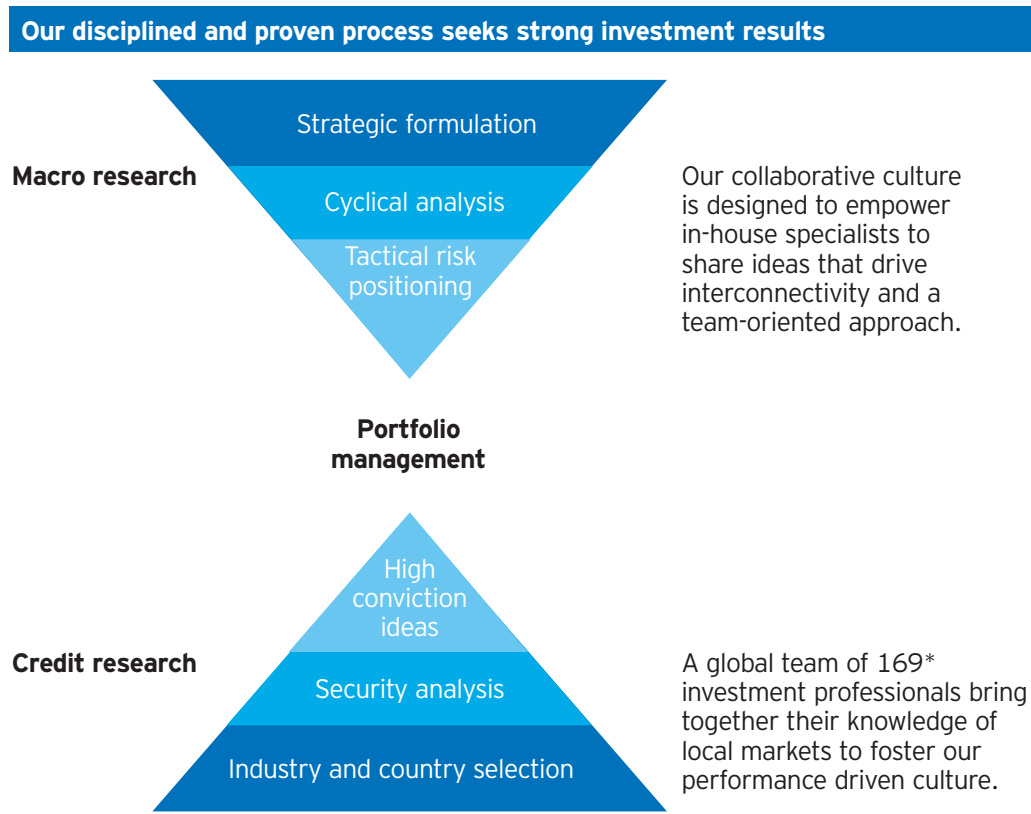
Our disciplined and proven process seeks strong investment results

Macro research

Strategic formulation

Cyclical analysis

Tactical risk positioning

Our collaborative culture is designed to empower in-house specialists to share ideas that drive interconnectivity and a team-oriented approach.

Portfolio management

High conviction ideas

Credit research

Security analysis

Industry and country selection

A global team of 169* investment professionals bring together their knowledge of local markets to foster our performance driven culture.